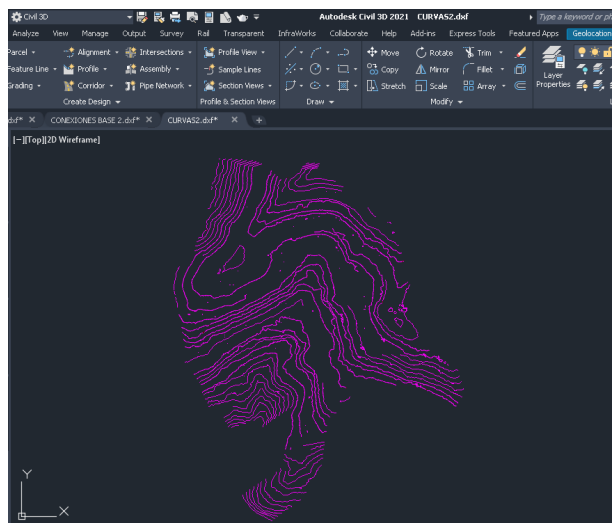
Civil 3D

Autodesk Civil 3D 2021 CURVAS2.dxf

Type a keyword or ph

Analyze View Manage Output Survey Rail Transparent InfraWorks Collaborate Help Add-ins Express Tools Featured Apps Geolocation

Parcel Alignment Intersections Profile View Move Rotate Trim

Feature Line Profile Assembly Sample Lines Copy Mirror Fillet

Grading Corridor Pipe Network Section Views Stretch Scale Array

Layer Properties

Create Design Profile & Section Views Draw Modify

dxf* CONEXIONES BASE 2.dxf* CURVAS2.dxf*

[−][Top][2D Wireframe]

Y

X